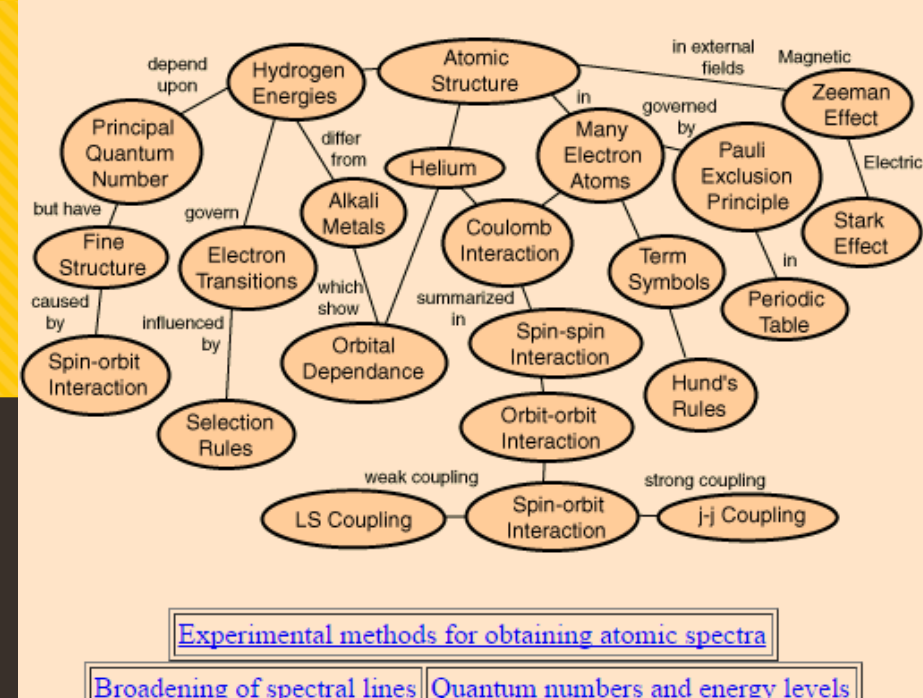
Atomic Structure

Hydrogen Energies

depend upon

Principal Quantum Number

in external fields

Magnetic

Zeeman Effect

in

governed by

Many Electron Atoms

Pauli Exclusion Principle

Electric

Stark Effect

differ from

Helium

Alkali Metals

but have

govern

Fine Structure

Electron Transitions

Coulomb Interaction

Term Symbols

in

Periodic Table

caused by

influenced by

which show

summarized in

Spin-orbit Interaction

Orbital Dependance

Spin-spin Interaction

Hund's Rules

Selection Rules

Orbit-orbit Interaction

weak coupling

strong coupling

LS Coupling

Spin-orbit Interaction

j-j Coupling

Experimental methods for obtaining atomic spectra

Broadening of spectral lines | Quantum numbers and energy levels